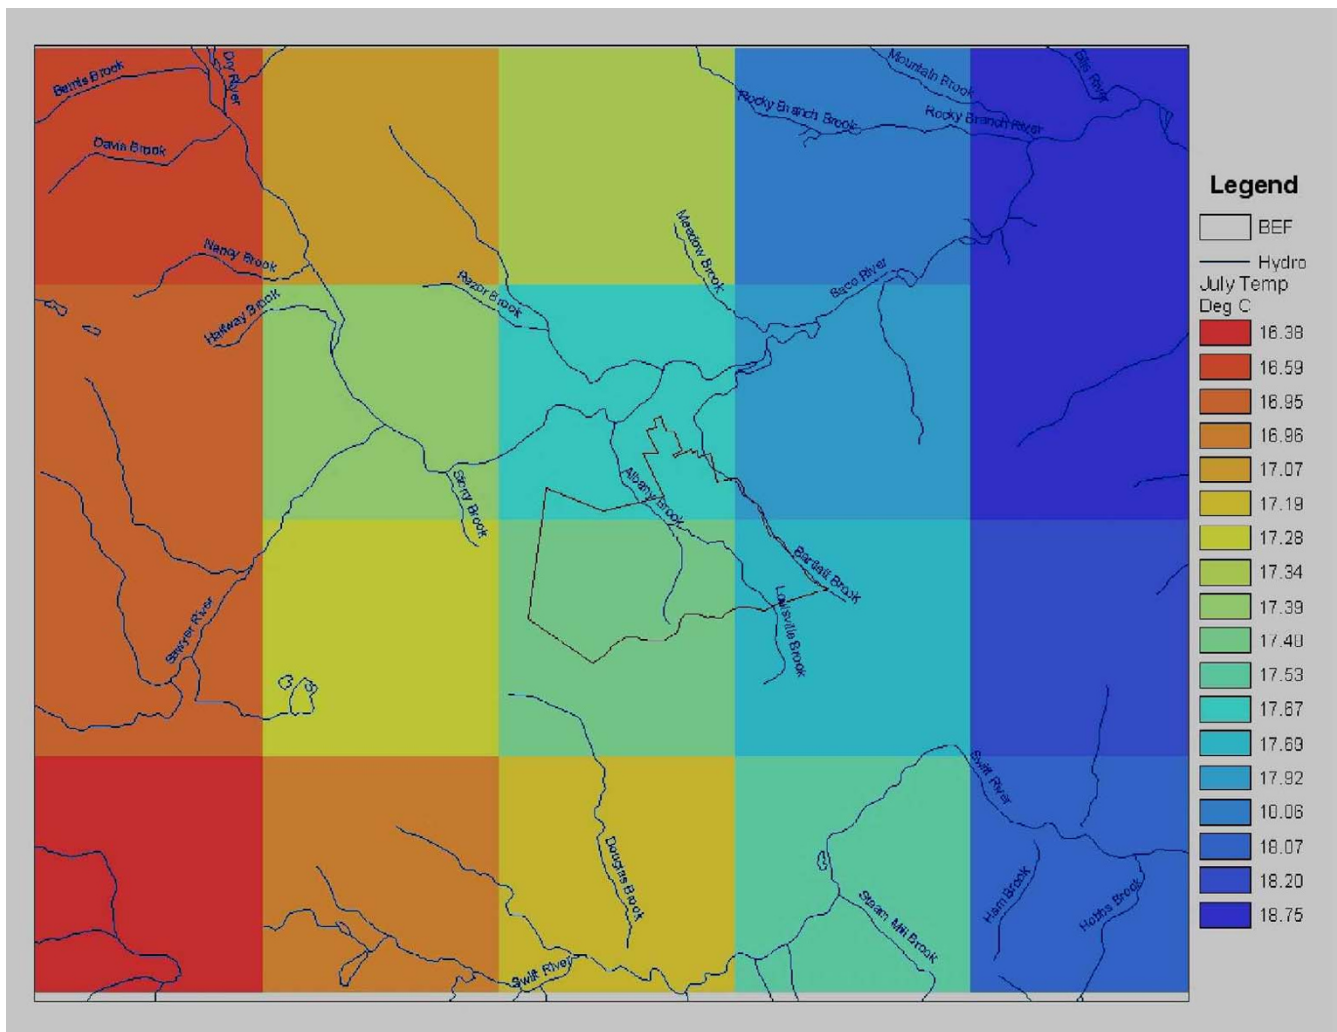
Bemis Brook
Dry River
Davis Brook
Nancy Brook
Halfway Brook
Mountain Brook
Ellis River
Rocky Branch Brook
Rocky Branch River
Meadow Brook
Razor Brook
Saco River
Sleepy Brook
Albany Brook
Bartlett Brook
Louisville Brook
Sawyer River
Douglas Brook
Swift River
Steam Mill Brook
Swift River
Ham Brook
Hobbs Brook

Legend
BEF
Hydro
July Temp
Deg C
16.38
16.59
16.95
16.96
17.07
17.19
17.28
17.34
17.39
17.40
17.53
17.67
17.69
17.92
18.06
18.07
18.20
18.75